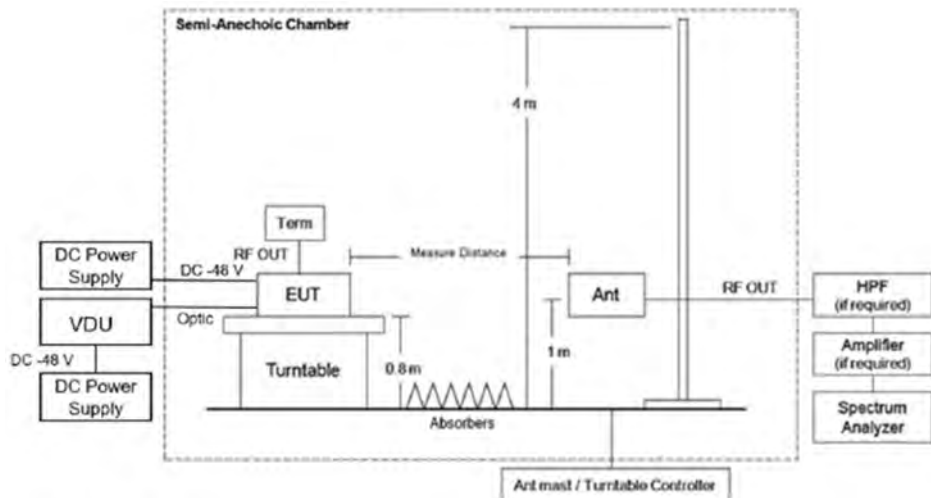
Semi-Anechoic Chamber

4 m

Term

RF OUT

DC Power Supply

DC -48 V

EUT

Measure Distance

Ant

RF OUT

HPF (if required)

VDU

Optic

Amplifier (if required)

DC -48 V

Turntable

0.8 m

1 m

DC Power Supply

Spectrum Analyzer

Absorbers

Ant mast / Turntable Controller